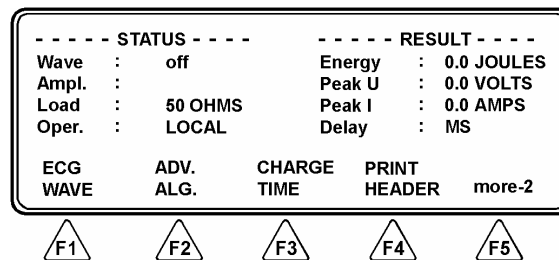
- - - - - STATUS - - - -

Wave : off
Ampl. :
Load : 50 OHMS
Oper. : LOCAL

- - - - - RESULT - - - -

Energy : 0.0 JOULES
Peak U : 0.0 VOLTS
Peak I : 0.0 AMPS
Delay : MS

ECG WAVE

ADV. ALG.

CHARGE TIME

PRINT HEADER

more-2

F1

F2

F3

F4

F5